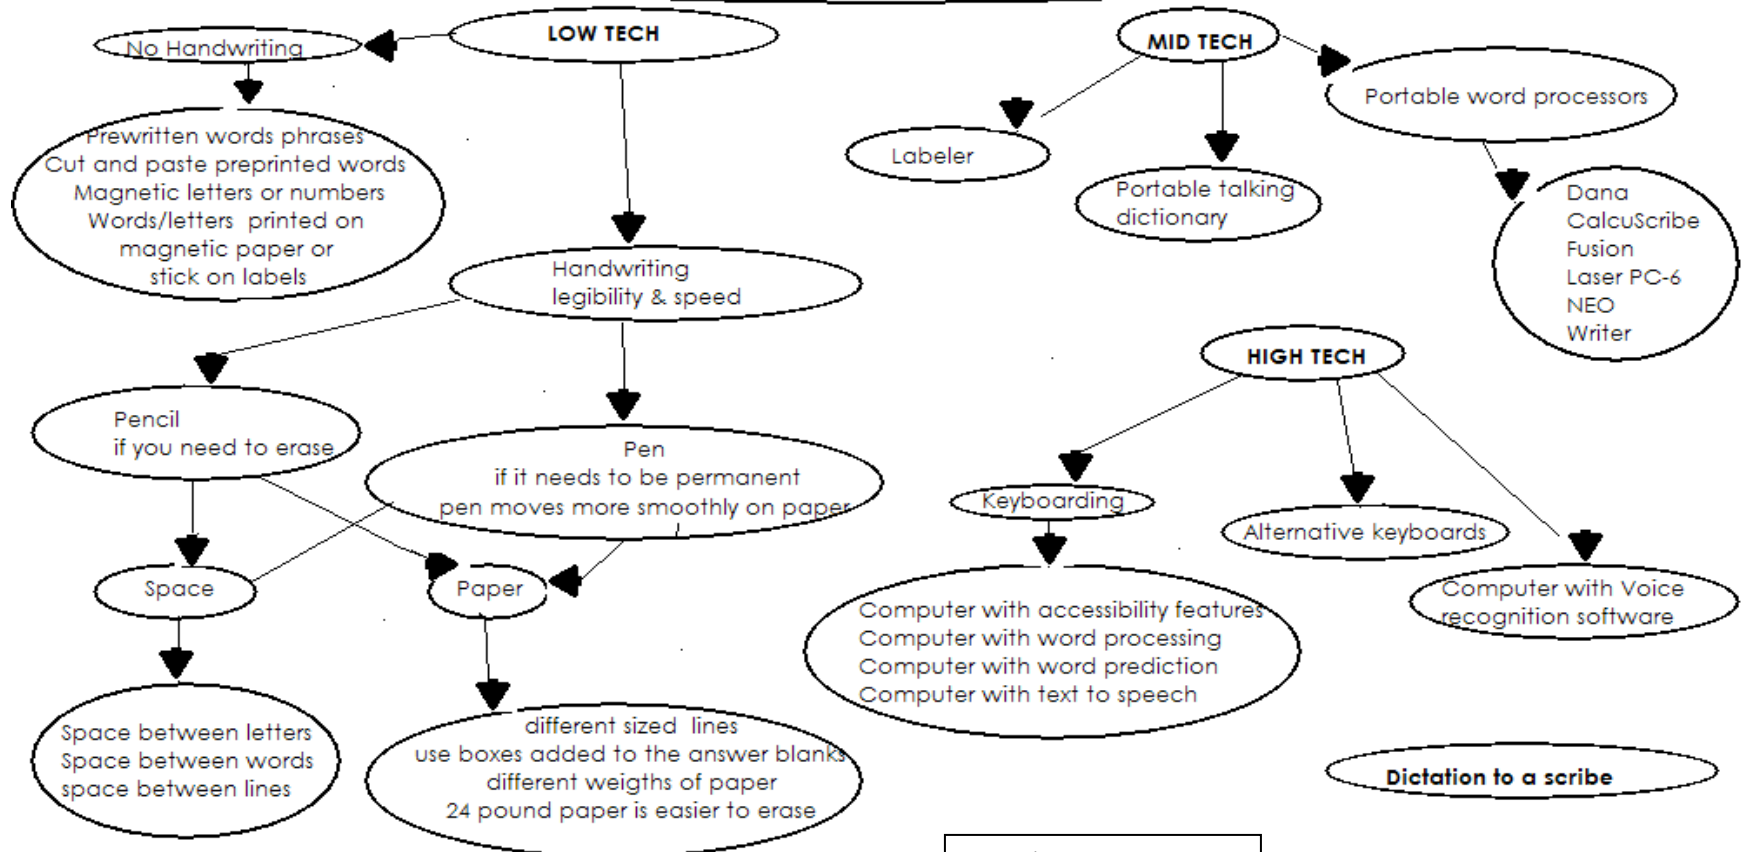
LOW TECH

No Handwriting

Prewritten words phrases
Cut and paste preprinted words
Magnetic letters or numbers
Words/letters printed on magnetic paper or stick on labels

Handwriting legibility & speed

Pencil
if you need to erase

Pen
if it needs to be permanent
pen moves more smoothly on paper

Space

Paper

Space between letters
Space between words
space between lines

different sized lines
use boxes added to the answer blanks
different weigths of paper
24 pound paper is easier to erase

MID TECH

Labeler

Portable talking dictionary

Portable word processors

Dana
CalcuScribe
Fusion
Laser PC-6
NEO
Writer

HIGH TECH

Keyboarding

Alternative keyboards

Computer with Voice recognition software

Computer with accessibility features
Computer with word processing
Computer with word prediction
Computer with text to speech

Dictation to a scribe